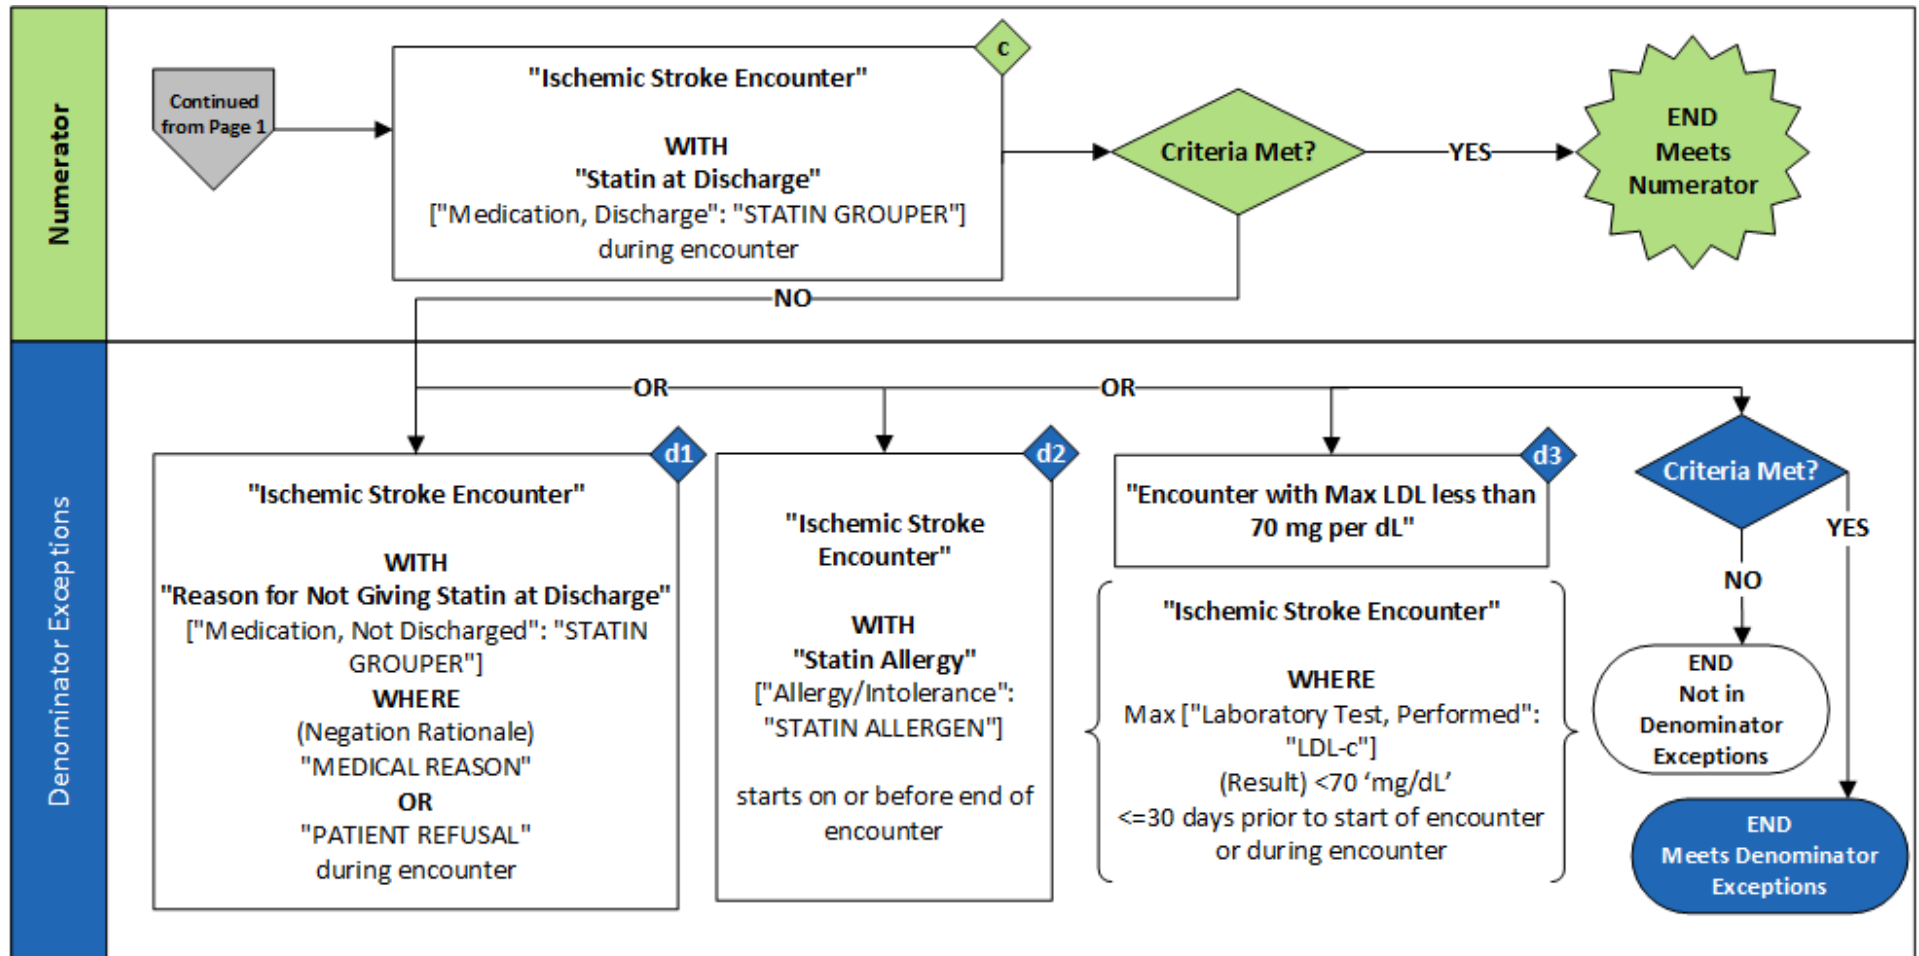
Numerator

Continued from Page 1

c

"Ischemic Stroke Encounter"

WITH
"Statin at Discharge"
["Medication, Discharge": "STATIN GROUPER"]
during encounter

Criteria Met?

YES

END
Meets
Numerator

NO

Denominator Exceptions

OR

OR

d1

"Ischemic Stroke Encounter"

WITH
"Reason for Not Giving Statin at Discharge"
["Medication, Not Discharged": "STATIN GROUPER"]
WHERE
(Negation Rationale)
"MEDICAL REASON"
OR
"PATIENT REFUSAL"
during encounter

d2

"Ischemic Stroke Encounter"

WITH
"Statin Allergy"
["Allergy/Intolerance": "STATIN ALLERGEN"]

starts on or before end of encounter

d3

"Encounter with Max LDL less than 70 mg per dL"

"Ischemic Stroke Encounter"

WHERE
Max ["Laboratory Test, Performed": "LDL-c"]
(Result) <70 'mg/dL'
<=30 days prior to start of encounter or during encounter

Criteria Met?

YES

NO

END
Not in
Denominator
Exceptions

END
Meets Denominator
Exceptions